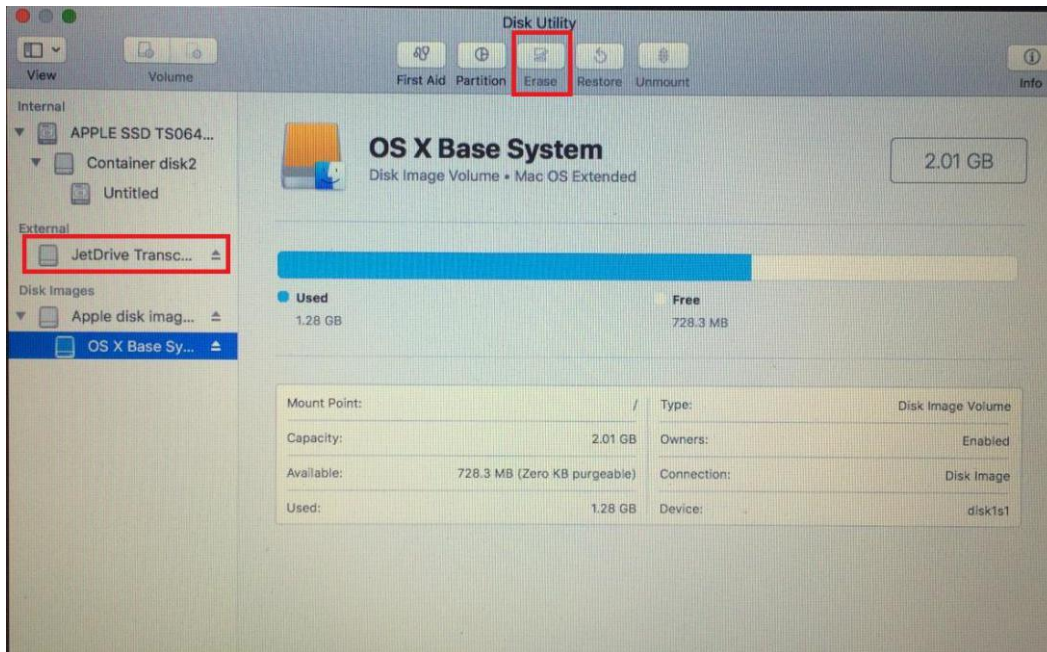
Disk Utility

View Volume

First Aid Partition Erase Restore Unmount

Info

Internal

APPLE SSD TS064...

Container disk2

Untitled

External

JetDrive Transc...

Disk Images

Apple disk imag...

OS X Base Sy...

OS X Base System

Disk Image Volume • Mac OS Extended

2.01 GB

Used
1.28 GB

Free
728.3 MB

| | | | |
|---|---|---|---|
| Mount Point: | / | Type: | Disk Image Volume |
| Capacity: | 2.01 GB | Owners: | Enabled |
| Available: | 728.3 MB (Zero KB purgeable) | Connection: | Disk Image |
| Used: | 1.28 GB | Device: | disk1s1 |